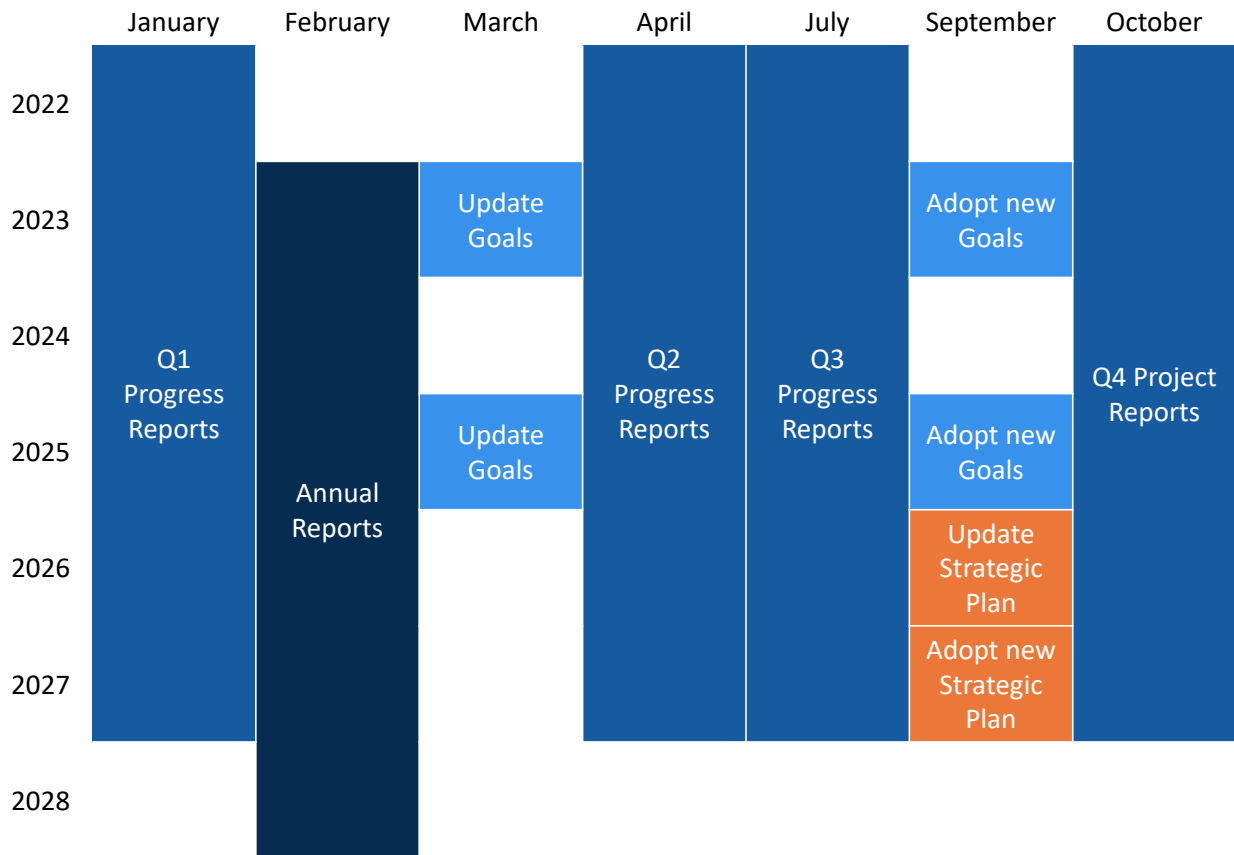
|  | January | February | March | April | July | September | October |
|---|---|---|---|---|---|---|---|
| 2022 | Q1 Progress Reports |  |  | Q2 Progress Reports | Q3 Progress Reports |  | Q4 Project Reports |
| 2023 |  | Annual Reports | Update Goals |  |  | Adopt new Goals |  |
| 2024 |  |  |  |  |  |  |  |
| 2025 |  |  | Update Goals |  |  | Adopt new Goals |  |
| 2026 |  |  |  |  |  | Update Strategic Plan |  |
| 2027 |  |  |  |  |  | Adopt new Strategic Plan |  |
| 2028 |  |  |  |  |  |  |  |